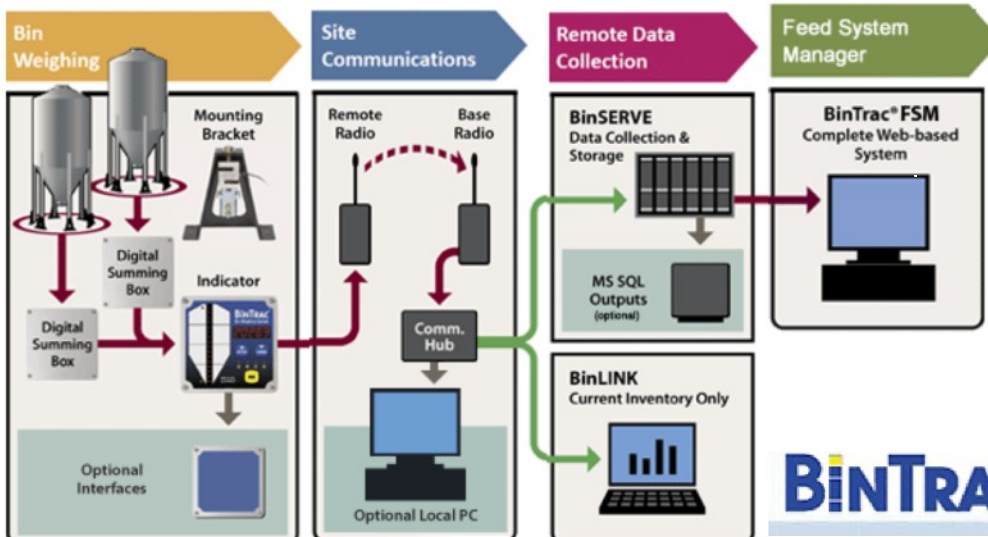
Bin Weighing

Mounting Bracket

Digital Summing Box

Indicator

BinTrac

Digital Summing Box

Optional Interfaces

Site Communications

Remote Radio

Base Radio

Comm. Hub

Optional Local PC

Remote Data Collection

BinSERVE
Data Collection & Storage

MS SQL Outputs
(optional)

BinLINK
Current Inventory Only

Feed System Manager

BinTrac® FSM
Complete Web-based System

BINTRA